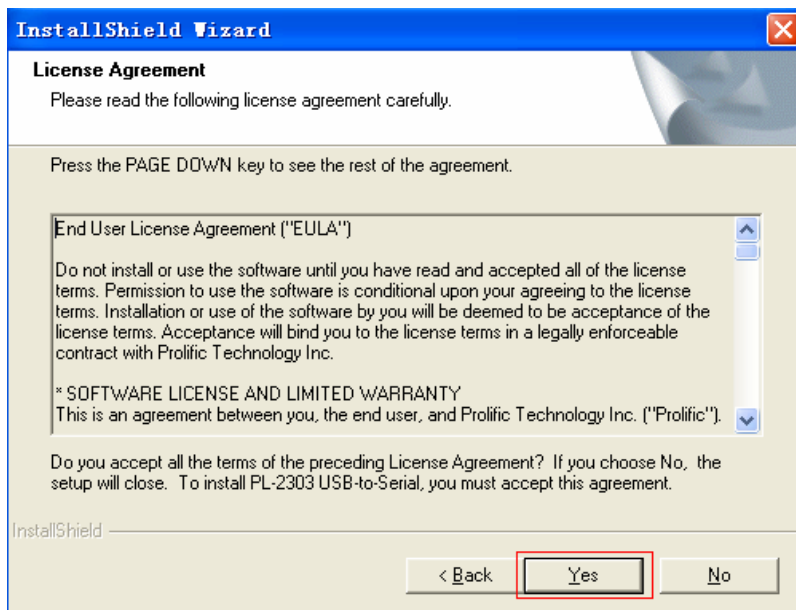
InstallShield Wizard

License Agreement

Please read the following license agreement carefully.

Press the PAGE DOWN key to see the rest of the agreement.

End User License Agreement ("EULA")

Do not install or use the software until you have read and accepted all of the license terms. Permission to use the software is conditional upon your agreeing to the license terms. Installation or use of the software by you will be deemed to be acceptance of the license terms. Acceptance will bind you to the license terms in a legally enforceable contract with Prolific Technology Inc.

* SOFTWARE LICENSE AND LIMITED WARRANTY
This is an agreement between you, the end user, and Prolific Technology Inc. ("Prolific").

Do you accept all the terms of the preceding License Agreement? If you choose No, the setup will close. To install PL-2303 USB-to-Serial, you must accept this agreement.

InstallShield

< Back

Yes

No